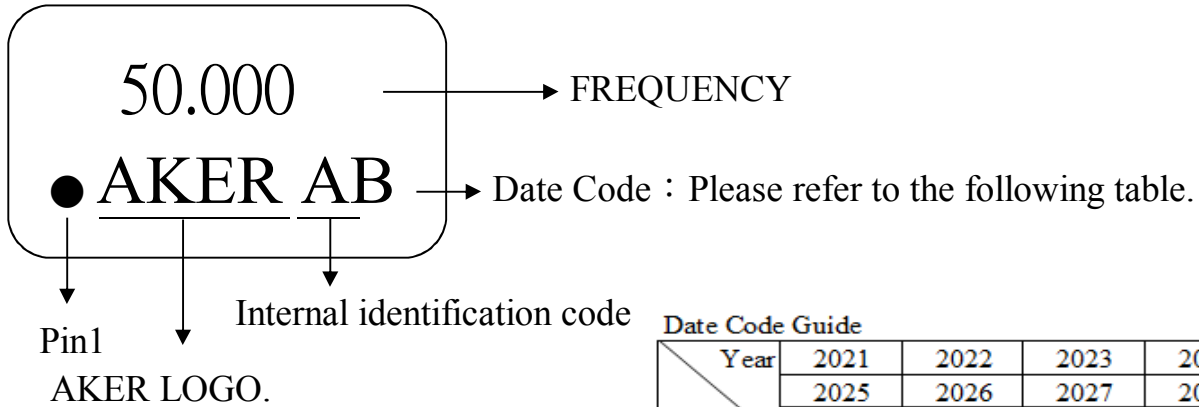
50.000

FREQUENCY

AKER AB

Date Code：Please refer to the following table.

Internal identification code

Pin1

AKER LOGO.

Date Code Guide

| Year | 2021 | 2022 | 2023 | 20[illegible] |
|---|---|---|---|---|
| | 2025 | 2026 | 2027 | 20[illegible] |